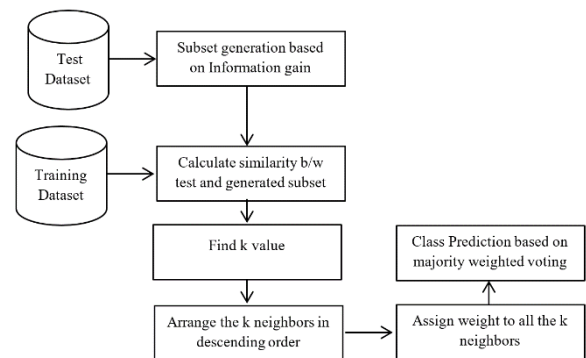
Test Dataset

Subset generation based on Information gain

Training Dataset

Calculate similarity b/w test and generated subset

Find k value

Arrange the k neighbors in descending order

Assign weight to all the k neighbors

Class Prediction based on majority weighted voting